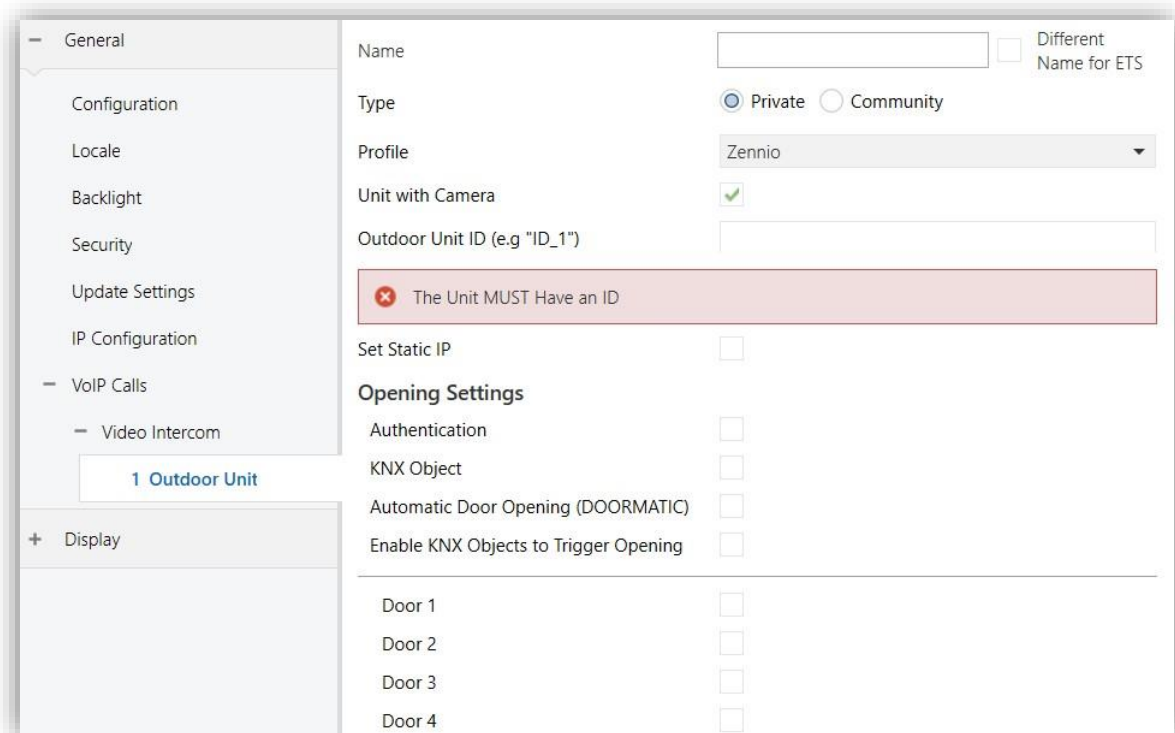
− General

Configuration

Locale

Backlight

Security

Update Settings

IP Configuration

− VoIP Calls

− Video Intercom

1 Outdoor Unit

+ Display

Name

Different Name for ETS

Type

Private

Community

Profile

Zennio

Unit with Camera

Outdoor Unit ID (e.g "ID_1")

The Unit MUST Have an ID

Set Static IP

Opening Settings

Authentication

KNX Object

Automatic Door Opening (DOORMATIC)

Enable KNX Objects to Trigger Opening

Door 1

Door 2

Door 3

Door 4